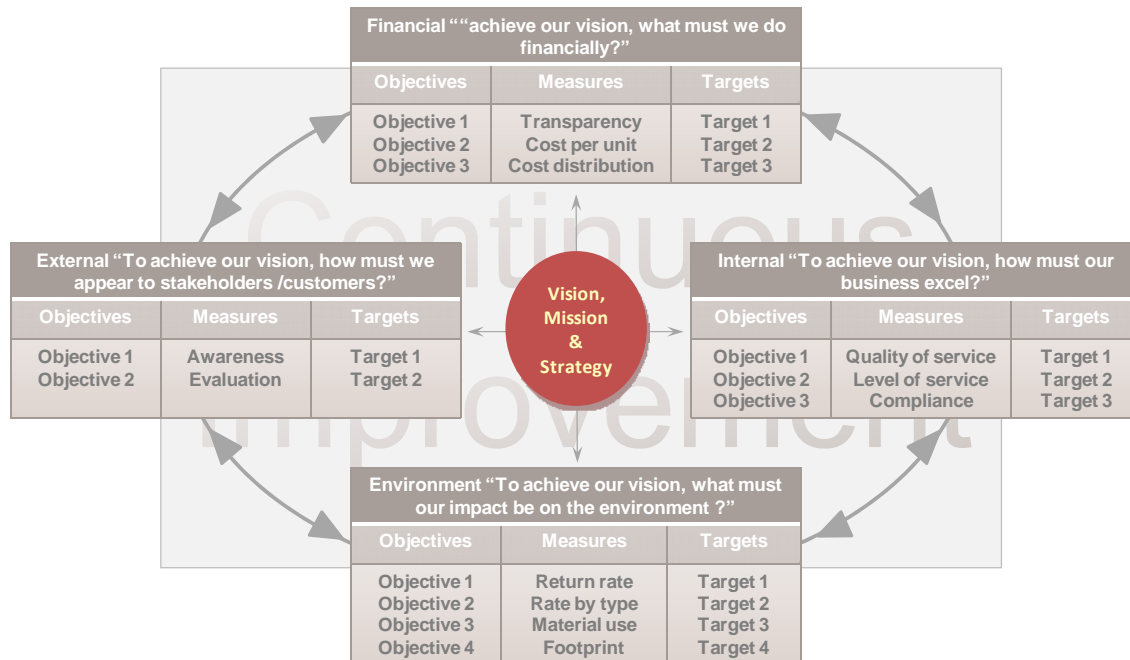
Financial ""achieve our vision, what must we do financially?"

| Objectives | Measures | Targets |
|---|---|---|
| Objective 1<br>Objective 2<br>Objective 3 | Transparency<br>Cost per unit<br>Cost distribution | Target 1<br>Target 2<br>Target 3 |

Continuous improvement

External "To achieve our vision, how must we appear to stakeholders /customers?"

| Objectives | Measures | Targets |
|---|---|---|
| Objective 1<br>Objective 2 | Awareness<br>Evaluation | Target 1<br>Target 2 |

Vision, Mission & Strategy

Internal "To achieve our vision, how must our business excel?"

| Objectives | Measures | Targets |
|---|---|---|
| Objective 1<br>Objective 2<br>Objective 3 | Quality of service<br>Level of service<br>Compliance | Target 1<br>Target 2<br>Target 3 |

Environment "To achieve our vision, what must our impact be on the environment ?"

| Objectives | Measures | Targets |
|---|---|---|
| Objective 1<br>Objective 2<br>Objective 3<br>Objective 4 | Return rate<br>Rate by type<br>Material use<br>Footprint | Target 1<br>Target 2<br>Target 3<br>Target 4 |